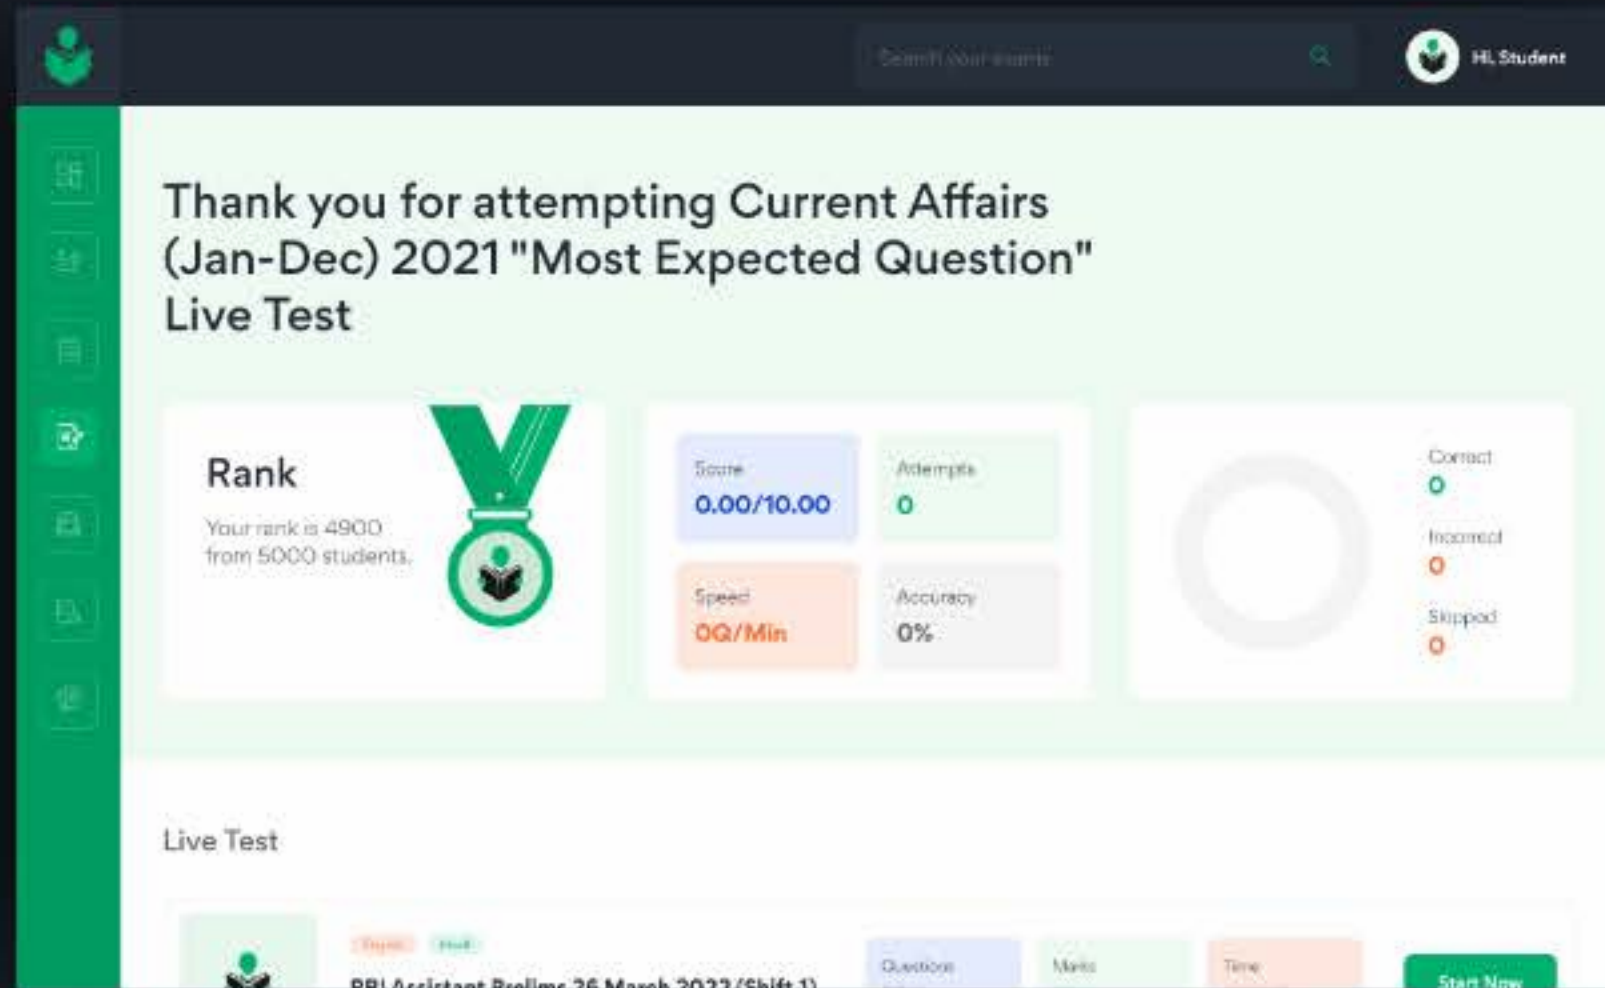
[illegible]

Hi, Student

Thank you for attempting Current Affairs (Jan-Dec) 2021 "Most Expected Question" Live Test

Rank

Your rank is 4900 from 5000 students.

Score
0.00/10.00

Attempts
0

Speed
0Q/Min

Accuracy
0%

Correct
0

Incorrect
0

Skipped
0

Live Test

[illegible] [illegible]

RBI Assistant Prelims 26 March 2022 (Shift 1)

Questions

Marks

Time

Start Now